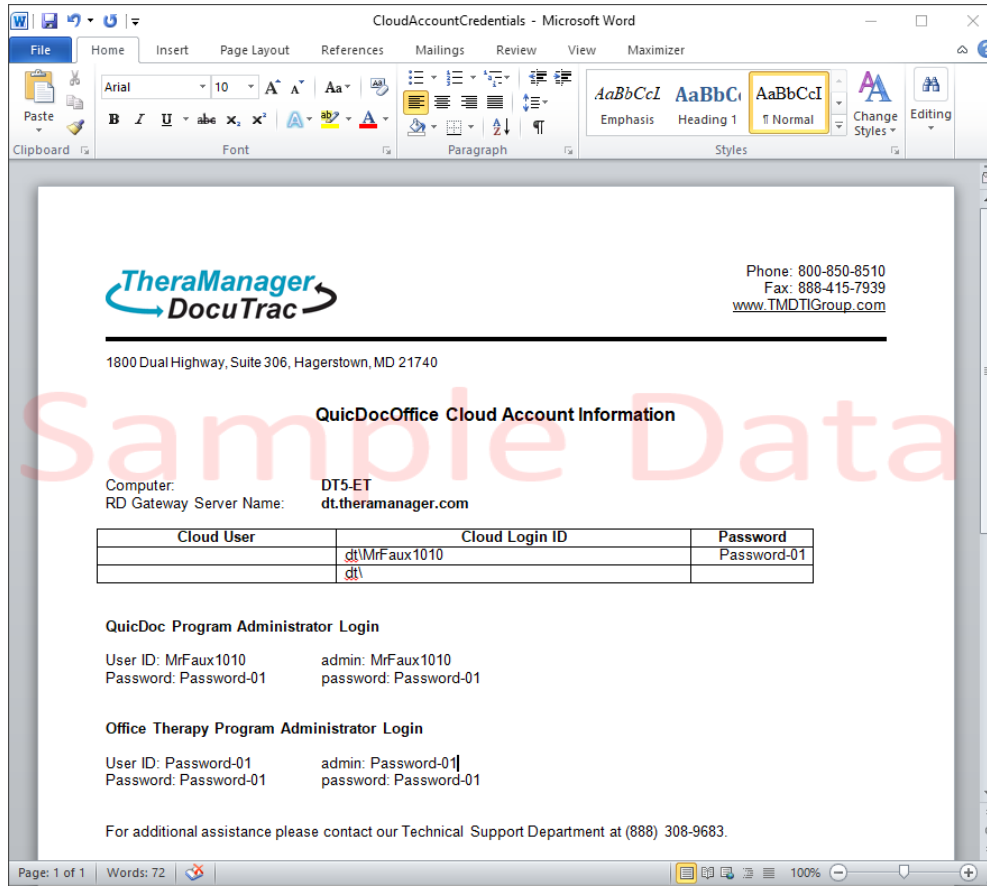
CloudAccountCredentials - Microsoft Word

File | Home | Insert | Page Layout | References | Mailings | Review | View | Maximizer

Paste
Clipboard
Arial | 10
Font
Paragraph
AaBbCcI Emphasis | AaBbC Heading 1 | AaBbCcI ¶ Normal
Change Styles
Styles
Editing

TheraManager DocuTrac

Phone: 800-850-8510
Fax: 888-415-7939
www.TMDTIGroup.com

1800 Dual Highway, Suite 306, Hagerstown, MD 21740

Sample Data

QuicDocOffice Cloud Account Information

Computer: DT5-ET
RD Gateway Server Name: dt.theramanager.com

| Cloud User | Cloud Login ID | Password |
|---|---|---|
| | dt\MrFaux1010 | Password-01 |
| | dt\ | |

QuicDoc Program Administrator Login

User ID: MrFaux1010 admin: MrFaux1010
Password: Password-01 password: Password-01

Office Therapy Program Administrator Login

User ID: Password-01 admin: Password-01
Password: Password-01 password: Password-01

For additional assistance please contact our Technical Support Department at (888) 308-9683.

Page: 1 of 1 | Words: 72 | 100%